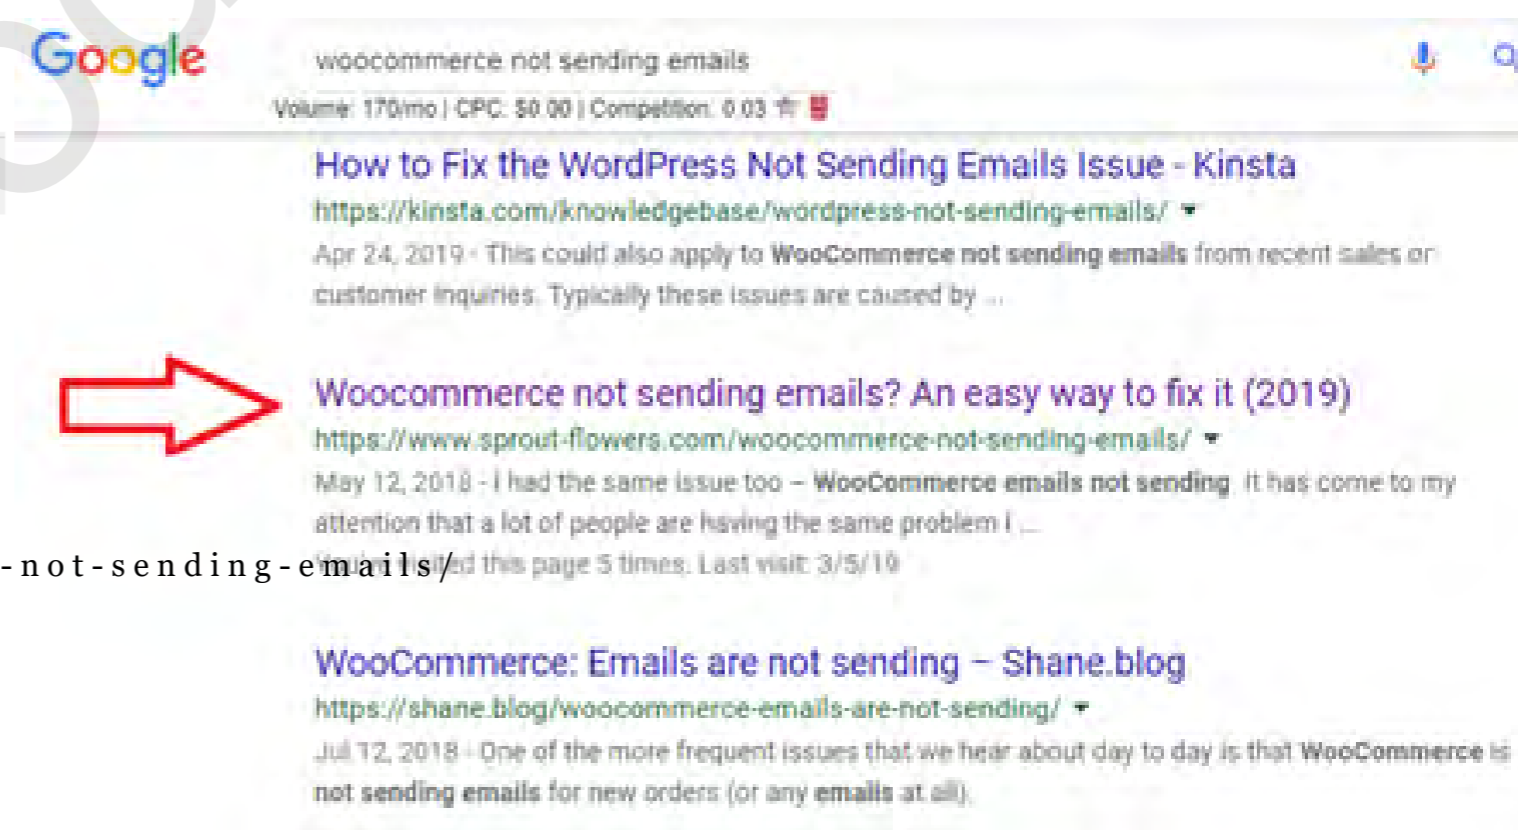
Google

woocommerce not sending emails

Volume: 170/mo | CPC: $0.00 | Competition: 0.03

How to Fix the WordPress Not Sending Emails Issue - Kinsta
https://kinsta.com/knowledgebase/wordpress-not-sending-emails/ ▾
Apr 24, 2019 - This could also apply to WooCommerce not sending emails from recent sales or customer inquiries. Typically these issues are caused by ...

Woocommerce not sending emails? An easy way to fix it (2019)
https://www.sprout-flowers.com/woocommerce-not-sending-emails/ ▾
May 12, 2018 - I had the same issue too – WooCommerce emails not sending. It has come to my attention that a lot of people are having the same problem I ...
-not-sending-emails/ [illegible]ed this page 5 times. Last visit: 3/5/19

WooCommerce: Emails are not sending – Shane.blog
https://shane.blog/woocommerce-emails-are-not-sending/ ▾
Jul 12, 2018 - One of the more frequent issues that we hear about day to day is that WooCommerce is not sending emails for new orders (or any emails at all).